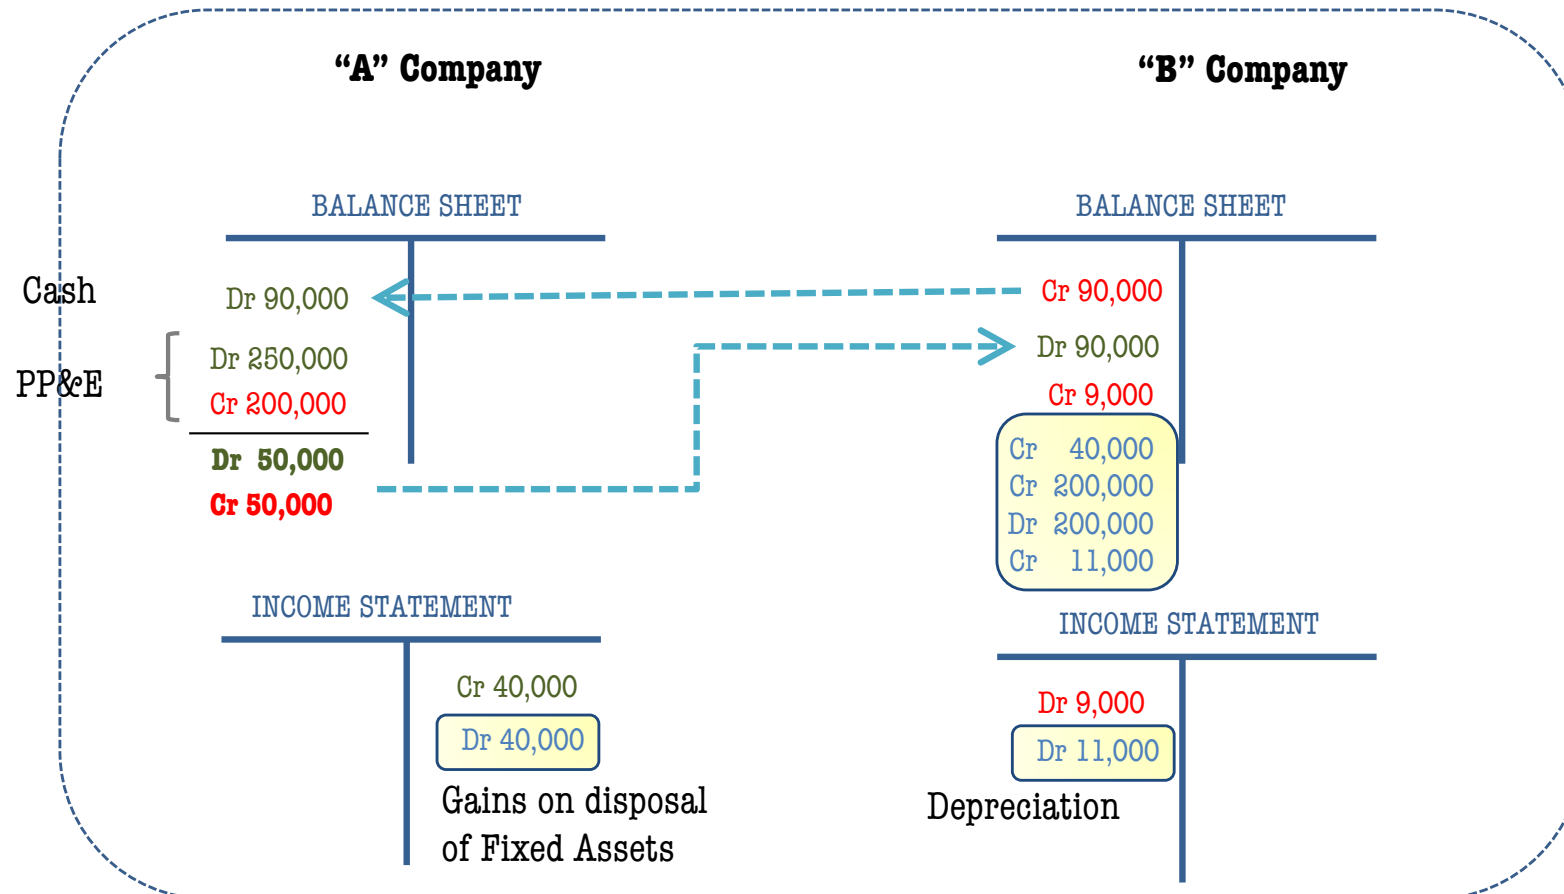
“A” Company

“B” Company

BALANCE SHEET

BALANCE SHEET

Cash

Dr 90,000

Cr 90,000

PP&E

Dr 250,000
Cr 200,000

Dr 90,000
Cr 9,000

Dr 50,000
Cr 50,000

Cr 40,000
Cr 200,000
Dr 200,000
Cr 11,000

INCOME STATEMENT

INCOME STATEMENT

Cr 40,000
Dr 40,000

Gains on disposal of Fixed Assets

Dr 9,000
Dr 11,000

Depreciation